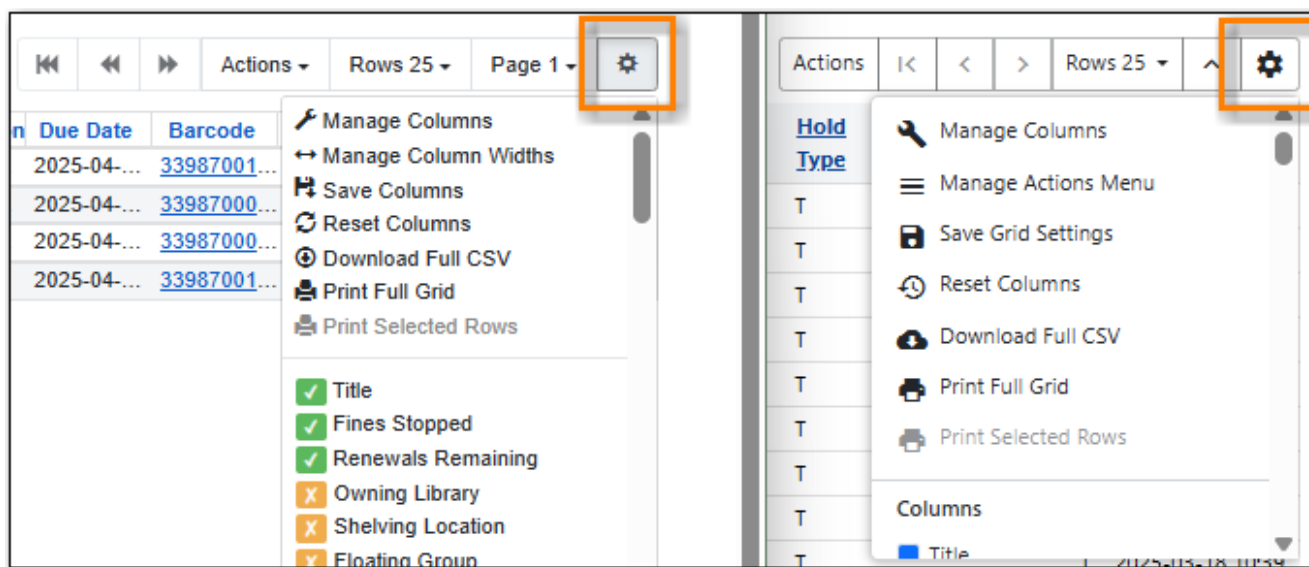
Actions Rows 25 Page 1

n Due Date Barcode

2025-04-... 33987001...
2025-04-... 33987000...
2025-04-... 33987000...
2025-04-... 33987001...

Manage Columns
Manage Column Widths
Save Columns
Reset Columns
Download Full CSV
Print Full Grid
Print Selected Rows

Title
Fines Stopped
Renewals Remaining
Owning Library
Shelving Location
Floating Group

Actions Rows 25

Hold Type

T
T
T
T
T
T
T
T

Manage Columns
Manage Actions Menu
Save Grid Settings
Reset Columns
Download Full CSV
Print Full Grid
Print Selected Rows

Columns

Title